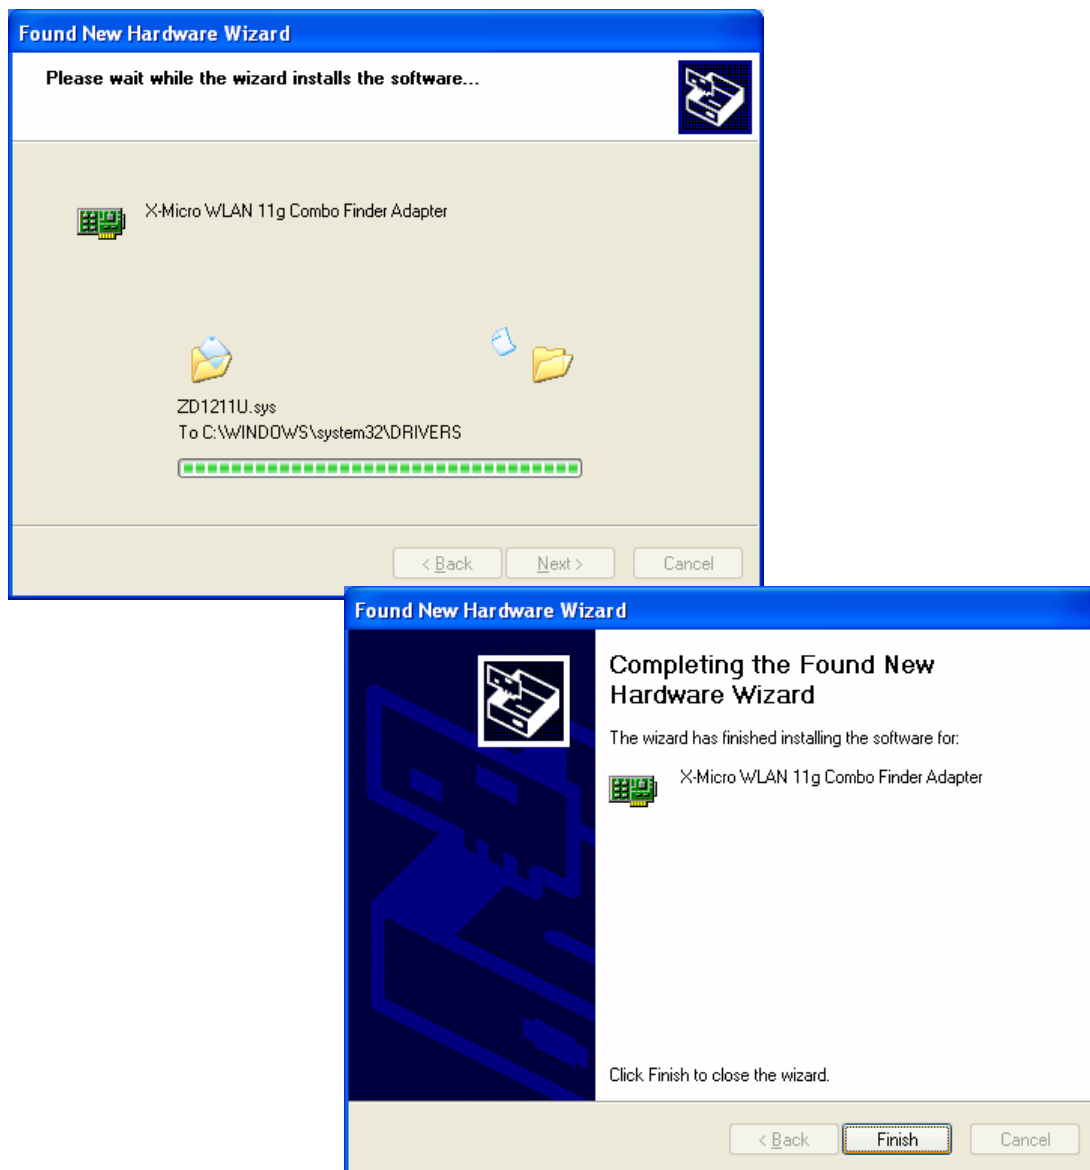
Found New Hardware Wizard

Please wait while the wizard installs the software...

X-Micro WLAN 11g Combo Finder Adapter

ZD1211U.sys
To C:\WINDOWS\system32\DRIVERS

< Back Next > Cancel

Found New Hardware Wizard

Completing the Found New Hardware Wizard

The wizard has finished installing the software for:

X-Micro WLAN 11g Combo Finder Adapter

Click Finish to close the wizard.

< Back Finish Cancel